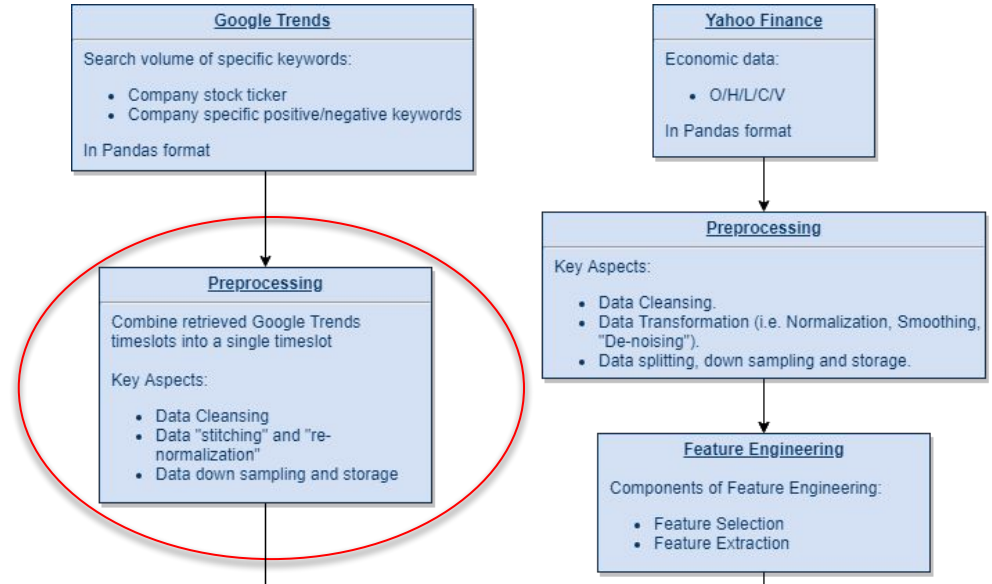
Google Trends

Search volume of specific keywords:

- Company stock ticker
- Company specific positive/negative keywords

In Pandas format

Preprocessing

Combine retrieved Google Trends timeslots into a single timeslot

Key Aspects:

- Data Cleansing
- Data "stitching" and "re-normalization"
- Data down sampling and storage

Yahoo Finance

Economic data:

- O/H/L/C/V

In Pandas format

Preprocessing

Key Aspects:

- Data Cleansing.
- Data Transformation (i.e. Normalization, Smoothing, "De-noising").
- Data splitting, down sampling and storage.

Feature Engineering

Components of Feature Engineering:

- Feature Selection
- Feature Extraction